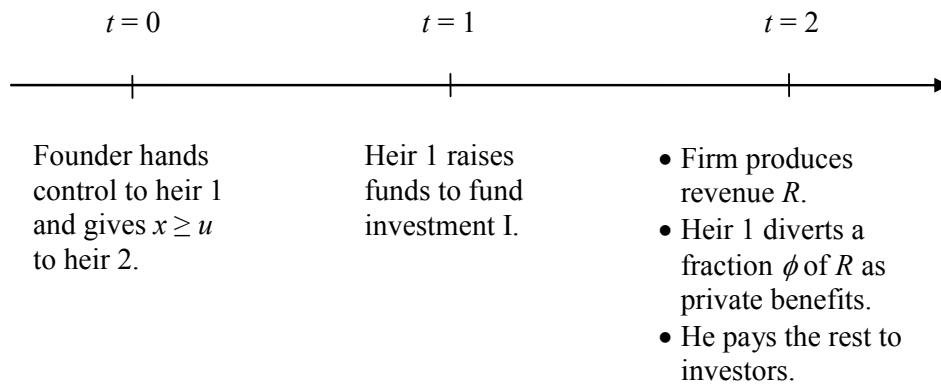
$t = 0$

$t = 1$

$t = 2$

Founder hands control to heir 1 and gives $x \geq u$ to heir 2.

Heir 1 raises funds to fund investment I.

- Firm produces revenue $R$.
- Heir 1 diverts a fraction $\phi$ of $R$ as private benefits.
- He pays the rest to investors.